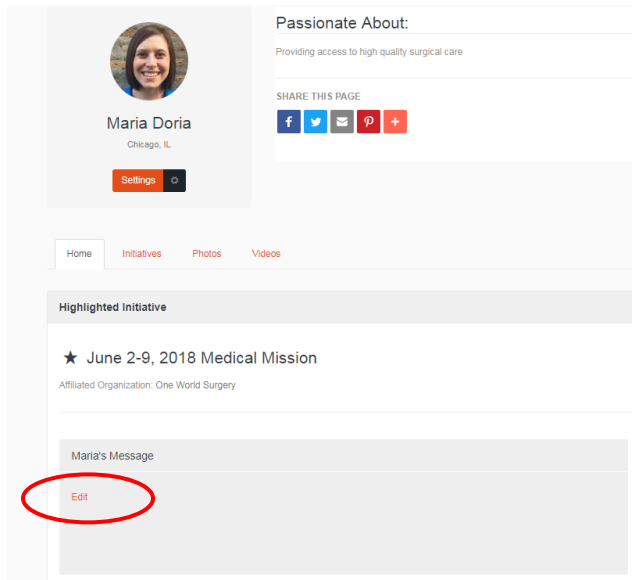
Maria Doria

Chicago, IL

Settings

Passionate About:

Providing access to high quality surgical care

SHARE THIS PAGE

Home Initiatives Photos Videos

Highlighted Initiative

★ June 2-9, 2018 Medical Mission

Affiliated Organization: One World Surgery

Maria's Message

Edit